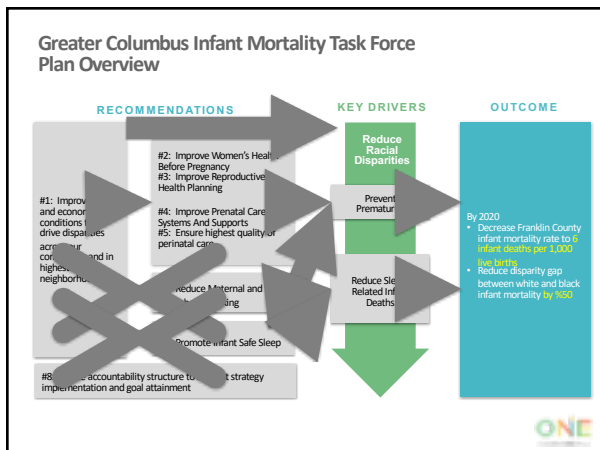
Greater Columbus Infant Mortality Task Force Plan Overview

RECOMMENDATIONS

KEY DRIVERS

OUTCOME

#1: Improv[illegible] and econom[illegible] conditions t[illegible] drive dispari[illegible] acro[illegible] co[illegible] and in highes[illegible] neighborho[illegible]

#2: Improve Women's Healt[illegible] Before Pregnancy
#3: Improve Reproductive Health Planning

#4: Improve Prenatal Care Systems And Supports
#5: Ensure highest quality of perinatal care

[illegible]educe Maternal and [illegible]

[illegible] Promote Infant Safe Sleep

#8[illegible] accountability structure to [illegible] strategy implementation and goal attainment

Reduce Racial Disparities

Prevent Prematur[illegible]

Reduce Sle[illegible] Related Inf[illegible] Deaths

By 2020
• Decrease Franklin County infant mortality rate to 6 infant deaths per 1,000 live births
• Reduce disparity gap between white and black infant mortality by %50

ONE